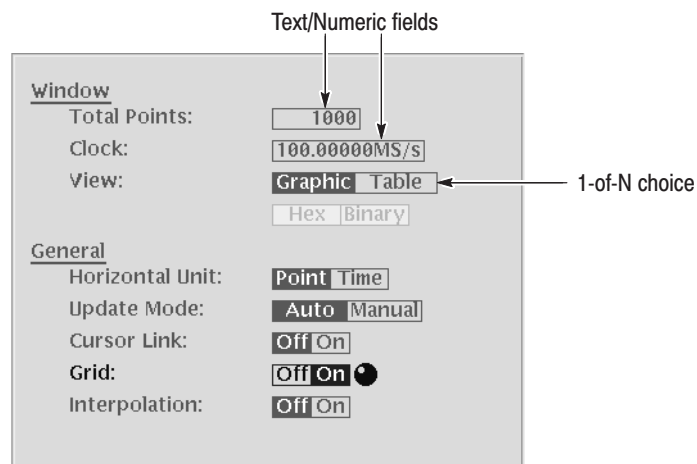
Text/Numeric fields

Window
Total Points: 1000
Clock: 100.00000MS/s
View: Graphic Table
Hex Binary

1-of-N choice

General
Horizontal Unit: Point Time
Update Mode: Auto Manual
Cursor Link: Off On
Grid: Off On
Interpolation: Off On